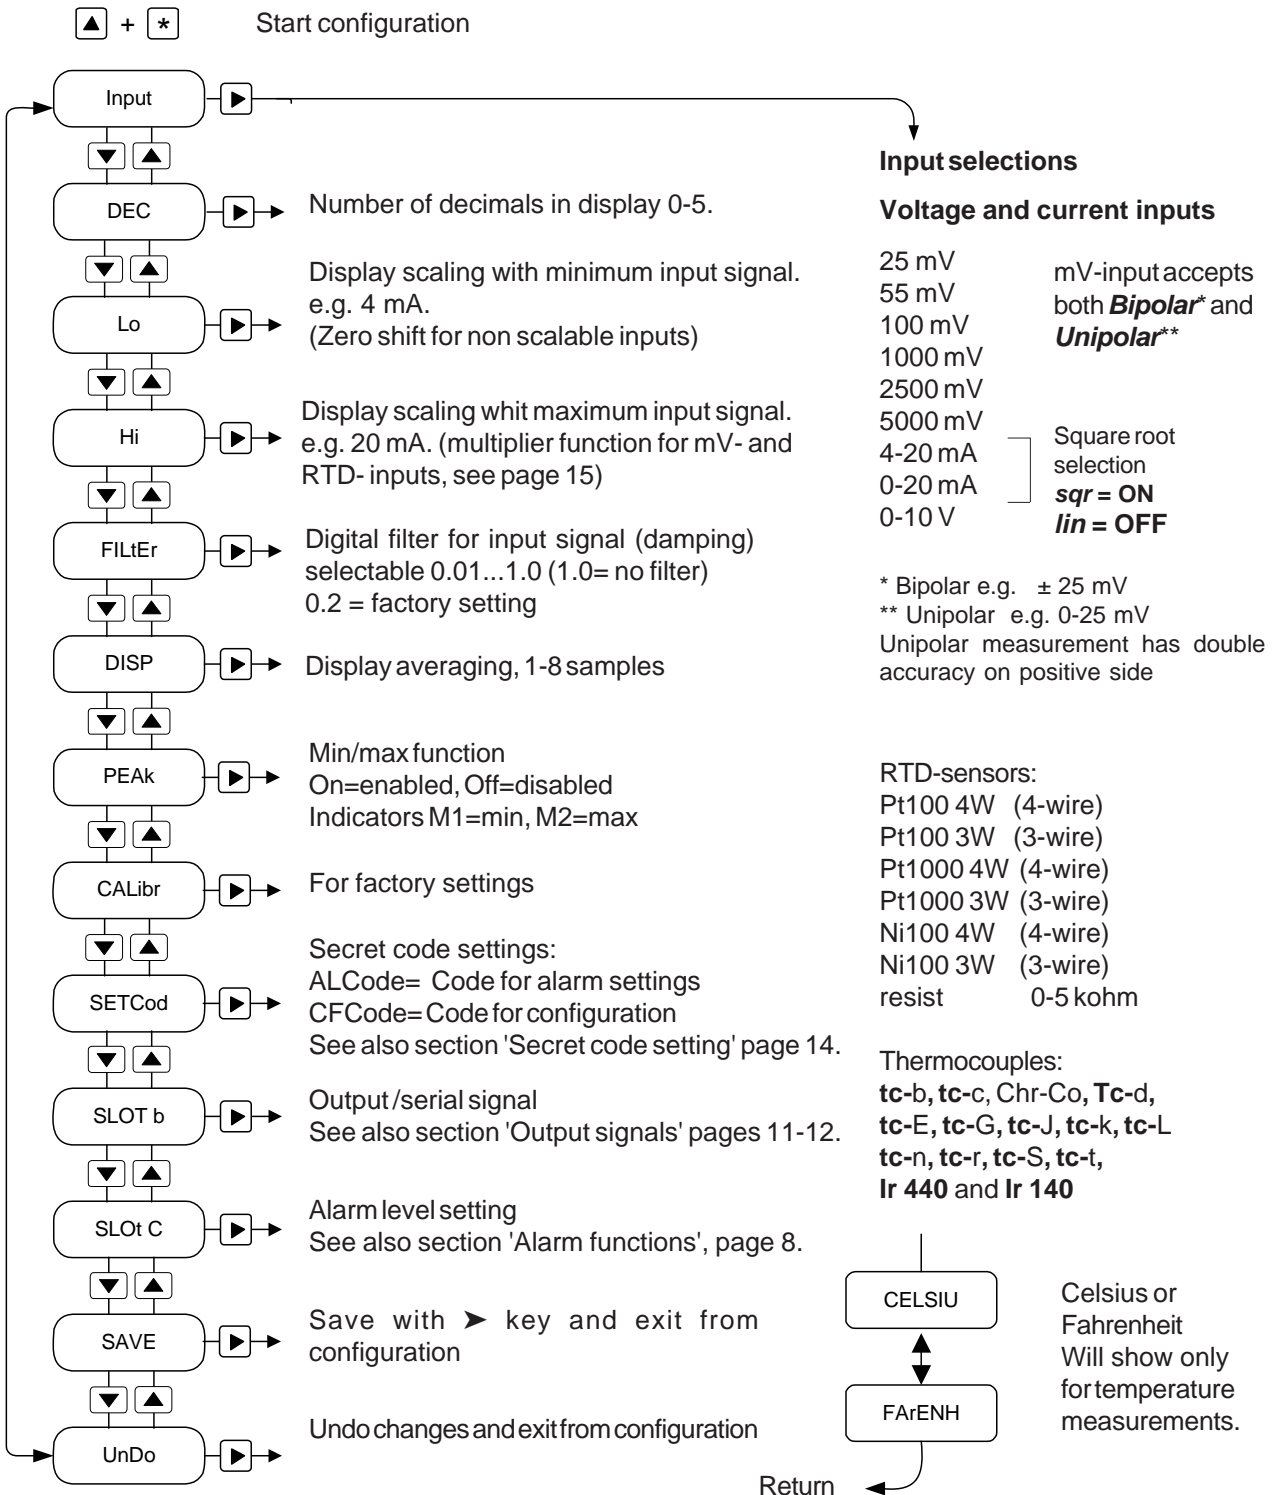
+ * Start configuration

Input

DEC Number of decimals in display 0-5.

Lo Display scaling with minimum input signal. e.g. 4 mA. (Zero shift for non scalable inputs)

Hi Display scaling whit maximum input signal. e.g. 20 mA. (multiplier function for mV- and RTD- inputs, see page 15)

FILtEr Digital filter for input signal (damping) selectable 0.01...1.0 (1.0= no filter) 0.2 = factory setting

DISP Display averaging, 1-8 samples

PEAk Min/max function On=enabled, Off=disabled Indicators M1=min, M2=max

CALibr For factory settings

SETCod Secret code settings: ALCode= Code for alarm settings CFCode= Code for configuration See also section 'Secret code setting' page 14.

SLOT b Output /serial signal See also section 'Output signals' pages 11-12.

SLOt C Alarm level setting See also section 'Alarm functions', page 8.

SAVE Save with ➤ key and exit from configuration

UnDo Undo changes and exit from configuration

Input selections

Voltage and current inputs

25 mV
55 mV
100 mV
1000 mV
2500 mV
5000 mV
4-20 mA
0-20 mA
0-10 V

mV-input accepts both ***Bipolar**** and ***Unipolar*****

Square root selection
***sqr*** **= ON**
***lin*** **= OFF**

* Bipolar e.g. ± 25 mV
** Unipolar e.g. 0-25 mV
Unipolar measurement has double accuracy on positive side

RTD-sensors:
Pt100 4W (4-wire)
Pt100 3W (3-wire)
Pt1000 4W (4-wire)
Pt1000 3W (3-wire)
Ni100 4W (4-wire)
Ni100 3W (3-wire)
resist 0-5 kohm

Thermocouples:
**tc-**b**, tc-**c, Chr-Co**, Tc-**d**,**
**tc-**E**, tc-**G**, tc-**J**, tc-**k**, tc-**L
**tc-**n**, tc-**r**, tc-**S**, tc-**t**,**
**Ir 440** and **Ir 140**

CELSIU

FArENH

Celsius or Fahrenheit Will show only for temperature measurements.

Return